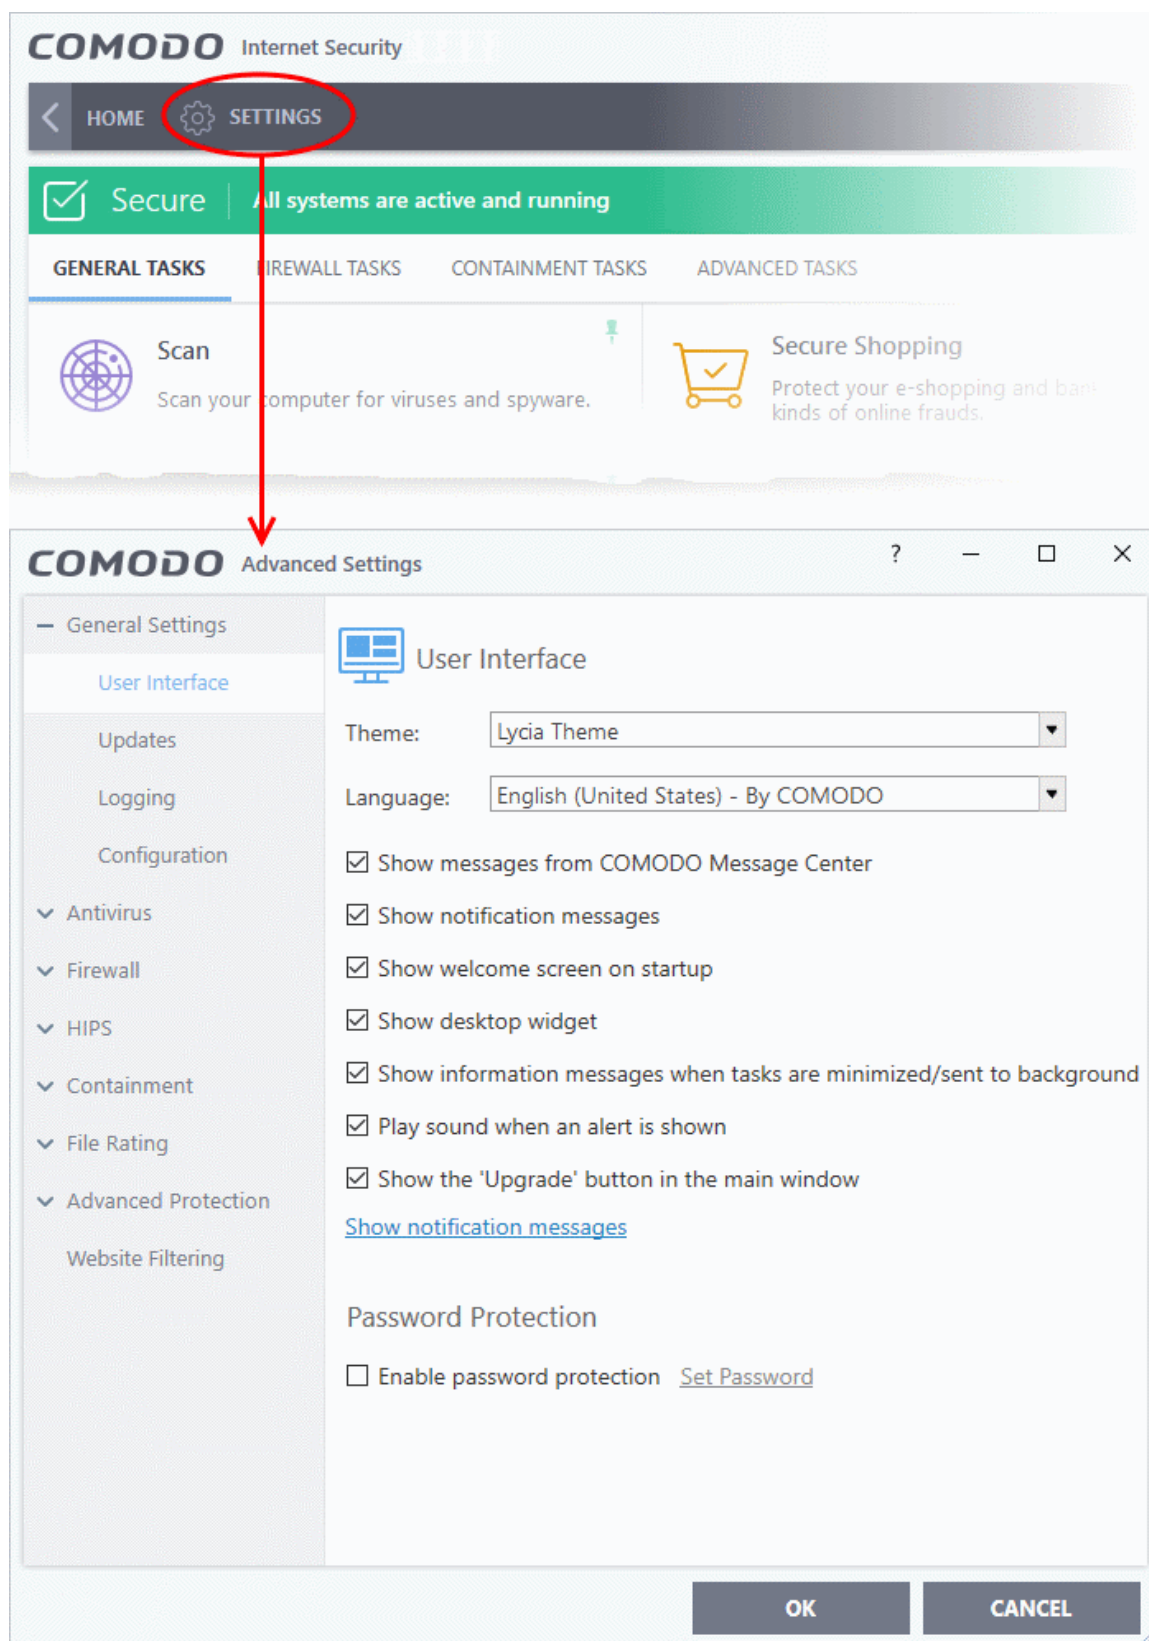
COMODO Internet Security

HOME SETTINGS

Secure All systems are active and running

GENERAL TASKS FIREWALL TASKS CONTAINMENT TASKS ADVANCED TASKS

Scan
Scan your computer for viruses and spyware.

Secure Shopping
Protect your e-shopping and ban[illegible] kinds of online frauds.

COMODO Advanced Settings

? – □ ×

– General Settings
User Interface
Updates
Logging
Configuration
Antivirus
Firewall
HIPS
Containment
File Rating
Advanced Protection
Website Filtering

User Interface

Theme: Lycia Theme

Language: English (United States) - By COMODO

☑ Show messages from COMODO Message Center
☑ Show notification messages
☑ Show welcome screen on startup
☑ Show desktop widget
☑ Show information messages when tasks are minimized/sent to background
☑ Play sound when an alert is shown
☑ Show the 'Upgrade' button in the main window

Show notification messages

Password Protection

☐ Enable password protection Set Password

OK CANCEL